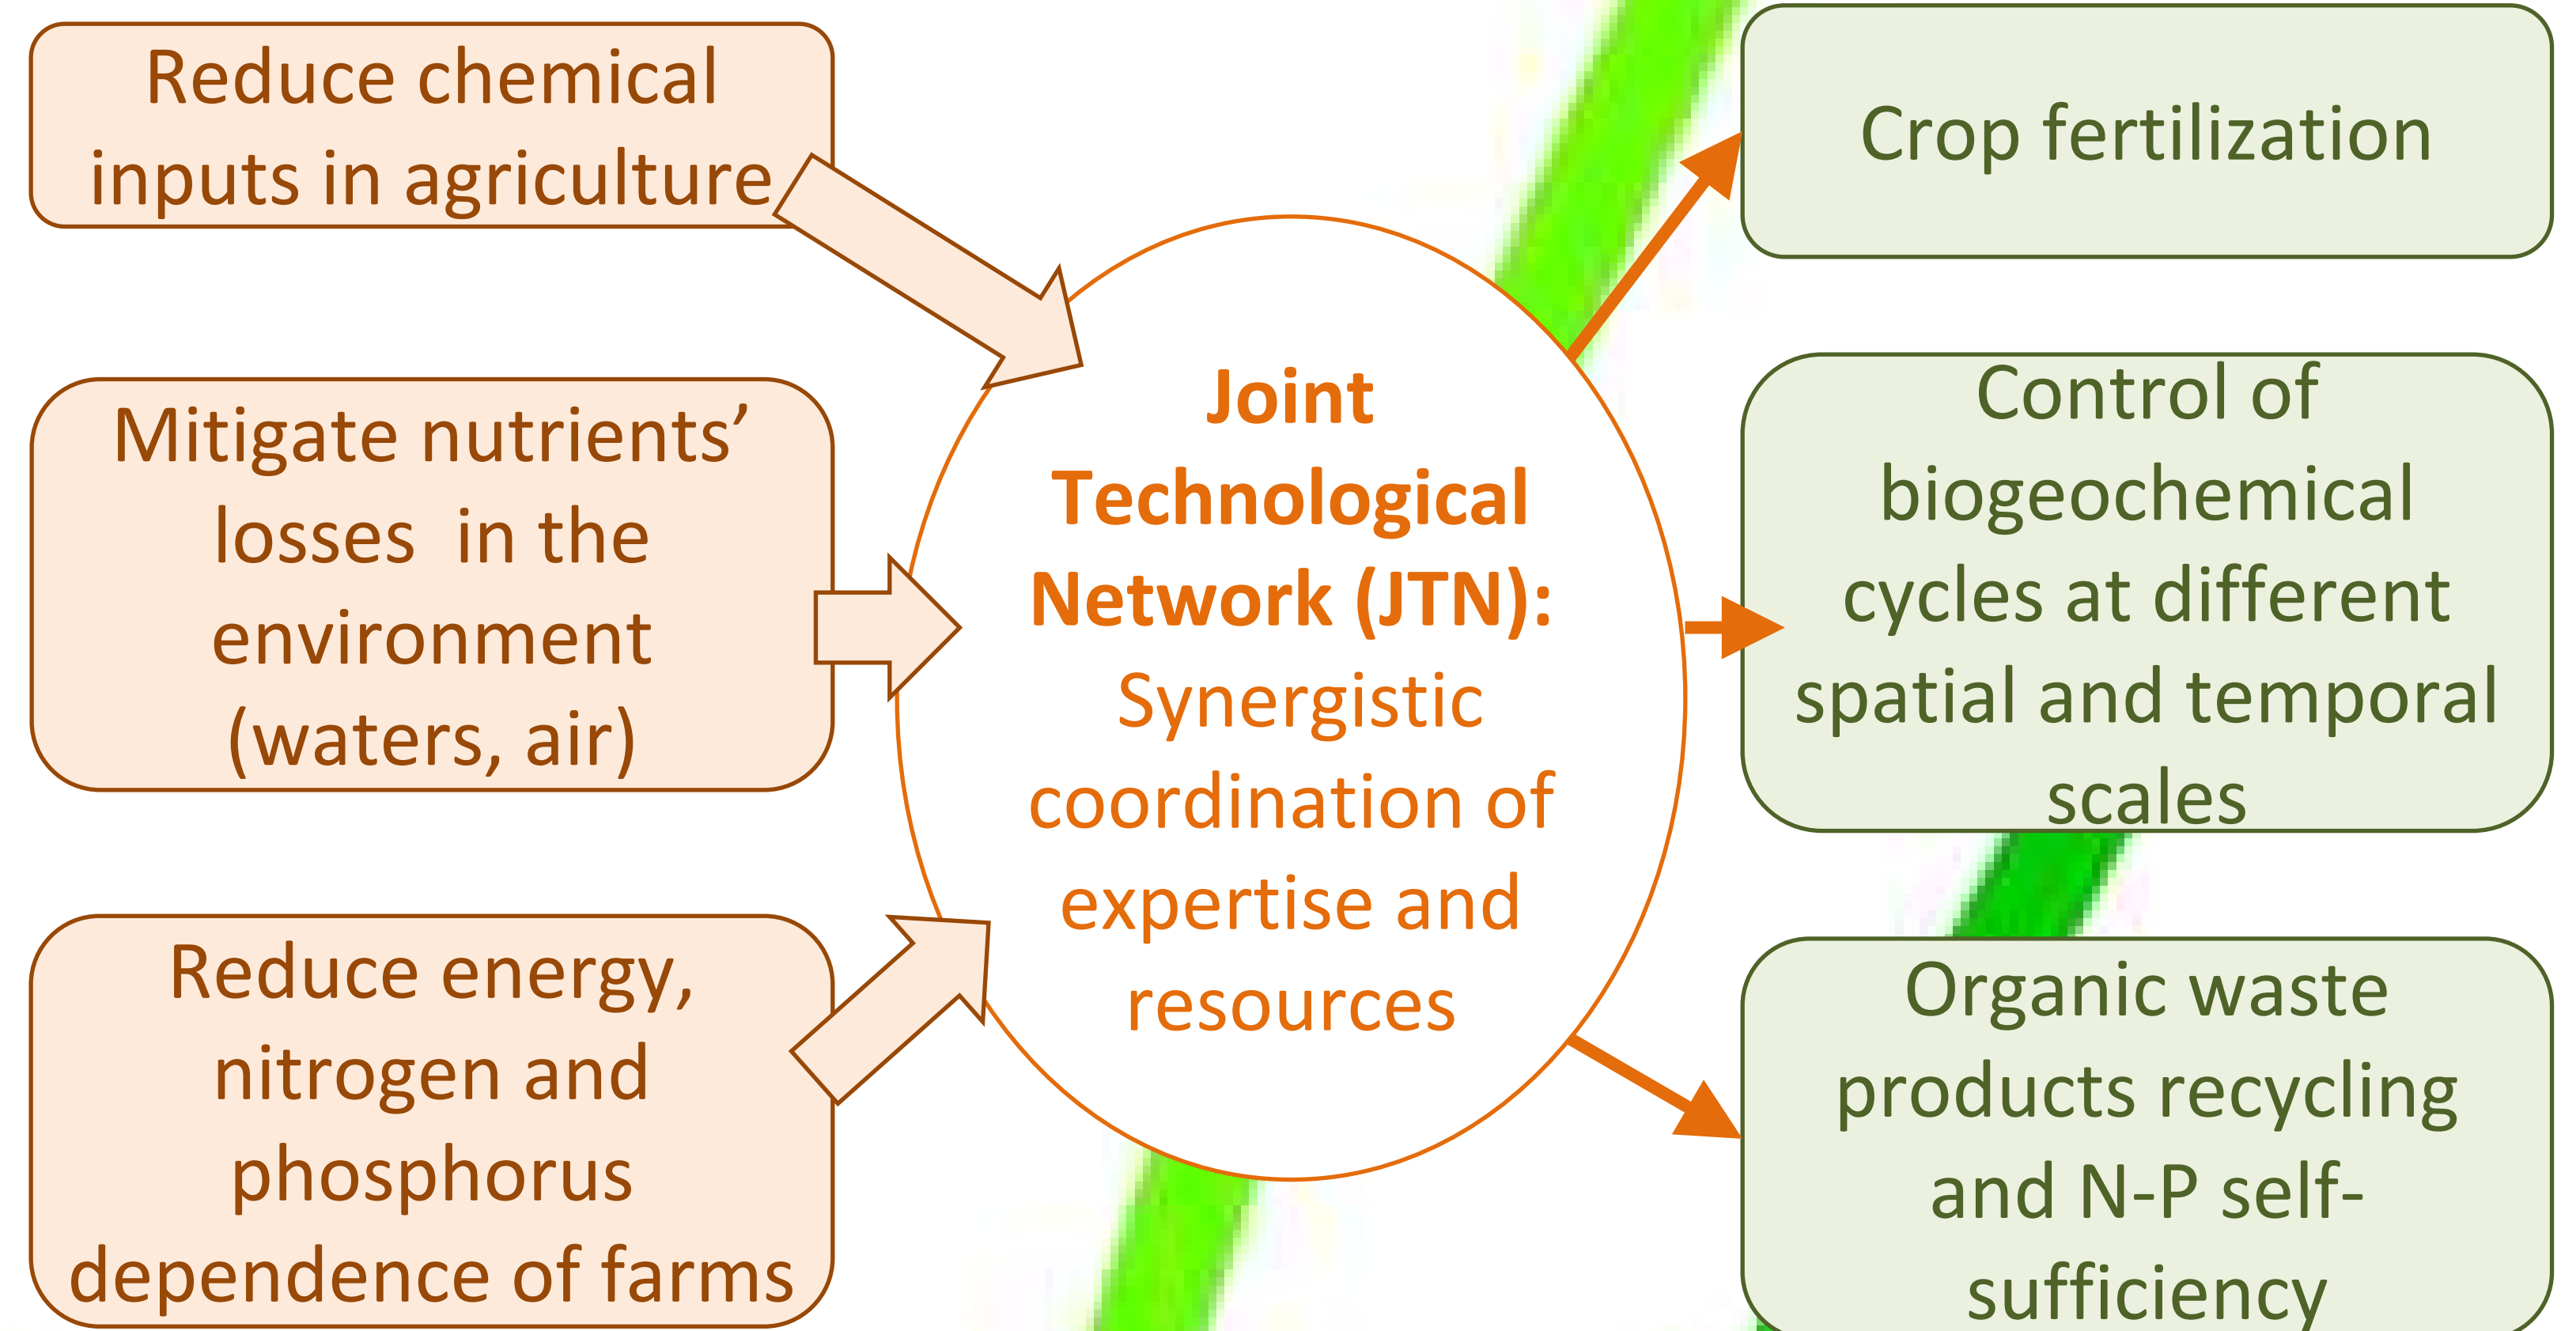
Reduce chemical inputs in agriculture

Mitigate nutrients' losses in the environment (waters, air)

Reduce energy, nitrogen and phosphorus dependence of farms

Joint Technological Network (JTN): Synergistic coordination of expertise and resources

Crop fertilization

Control of biogeochemical cycles at different spatial and temporal scales

Organic waste products recycling and N-P self-sufficiency